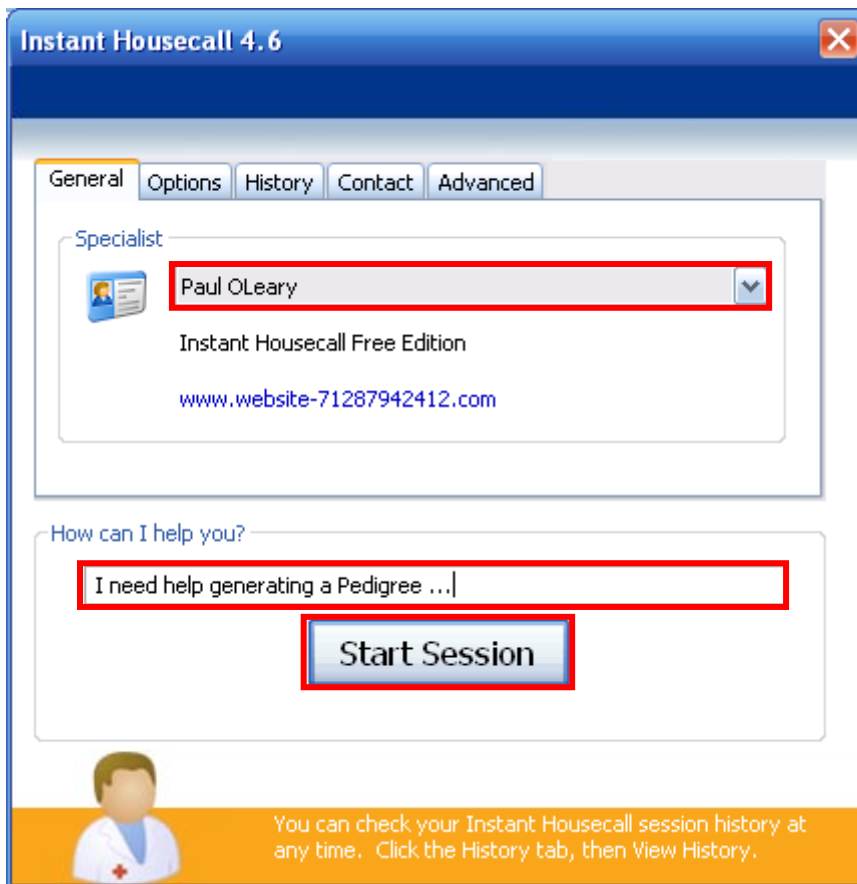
Instant Housecall 4.6

General | Options | History | Contact | Advanced

Specialist

Paul OLeary

Instant Housecall Free Edition

www.website-71287942412.com

How can I help you?

I need help generating a Pedigree ...

Start Session

You can check your Instant Housecall session history at any time. Click the History tab, then View History.